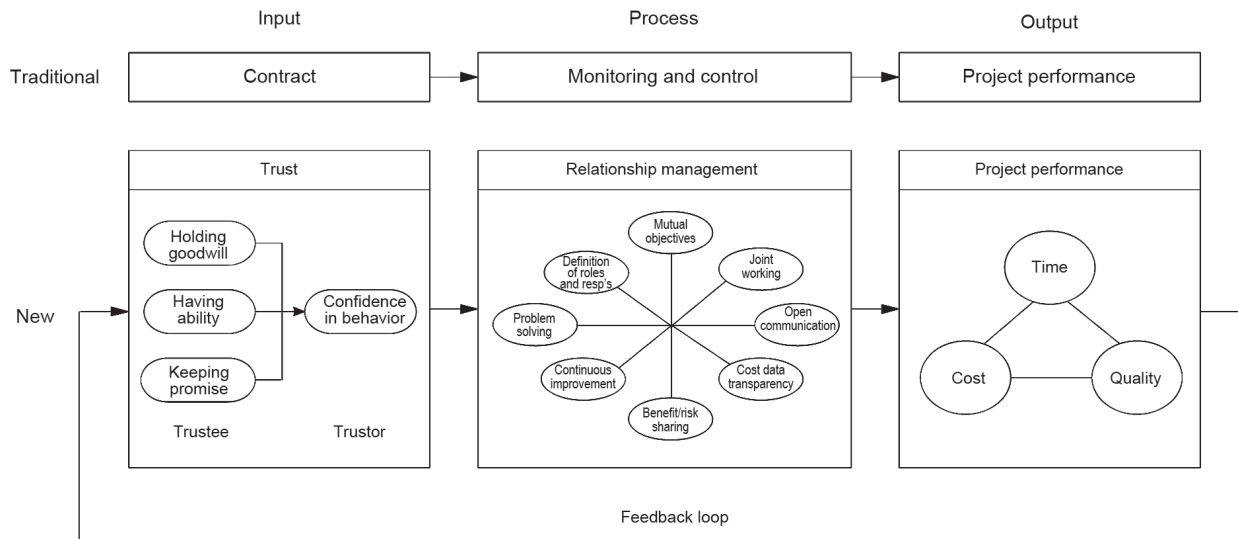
Input

Process

Output

Traditional

Contract

Monitoring and control

Project performance

Trust

Holding goodwill

Having ability

Keeping promise

Confidence in behavior

Trustee

Trustor

New

Relationship management

Mutual objectives

Definition of roles and resp's

Joint working

Problem solving

Open communication

Continuous improvement

Cost data transparency

Benefit/risk sharing

Project performance

Time

Cost

Quality

Feedback loop